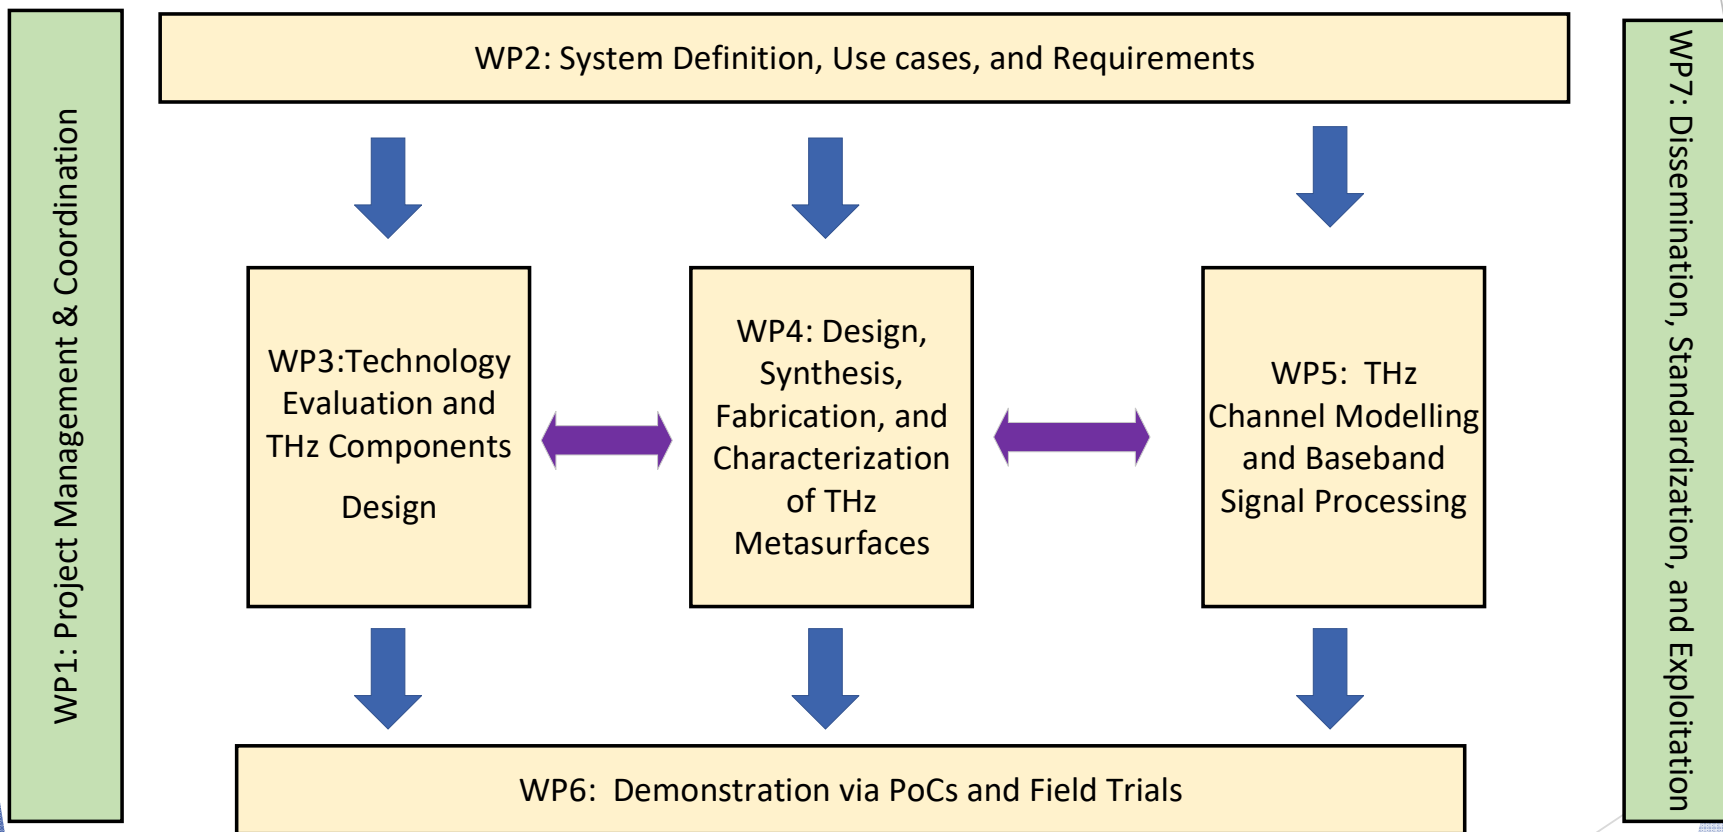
WP1: Project Management & Coordination

WP2: System Definition, Use cases, and Requirements

WP3:Technology Evaluation and THz Components Design

WP4: Design, Synthesis, Fabrication, and Characterization of THz Metasurfaces

WP5: THz Channel Modelling and Baseband Signal Processing

WP6: Demonstration via PoCs and Field Trials

WP7: Dissemination, Standardization, and Exploitation